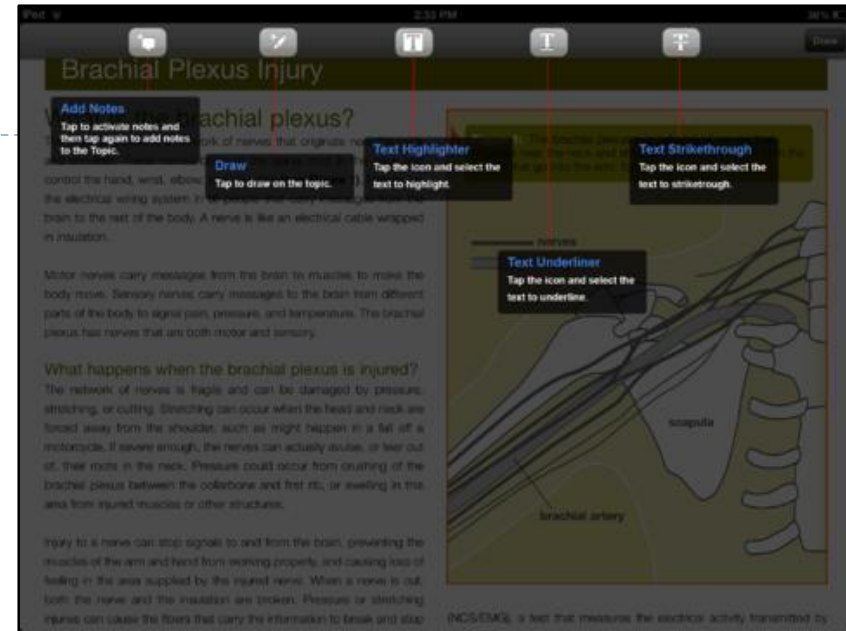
iPad 2:33 PM

Done

Brachial Plexus Injury

Add Notes
Tap to activate notes and then tap again to add notes to the Topic.

W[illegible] brachial plexus?

Draw
Tap to draw on the topic.

Text Highlighter
Tap the icon and select the text to highlight.

Text Strikethrough
Tap the icon and select the text to striketrough.

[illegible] control the hand, wrist, elbow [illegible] the electrical wiring system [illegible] brain to the rest of the body. A nerve is like an electrical cable wrapped in insulation.

Motor nerves carry messages from the brain to muscles to make the body move. Sensory nerves carry messages to the brain from different parts of the body to signal pain, pressure, and temperature. The brachial plexus has nerves that are both motor and sensory.

What happens when the brachial plexus is injured?
The network of nerves is fragile and can be damaged by pressure, stretching, or cutting. Stretching can occur when the head and neck are forced away from the shoulder, such as might happen in a fall off a motorcycle. If severe enough, the nerves can actually avulse, or tear out of, their roots in the neck. Pressure could occur from crushing of the brachial plexus between the collarbone and first rib, or swelling in this area from injured muscles or other structures.

Injury to a nerve can stop signals to and from the brain, preventing the muscles of the arm and hand from working properly, and causing loss of feeling in the area supplied by the injured nerve. When a nerve is cut, both the nerve and the insulation are broken. Pressure or stretching injuries can cause the fibers that carry the information to break and stop

nerves

Text Underliner
Tap the icon and select the text to underline.

scapula

brachial artery

(NCS/EMG), a test that measures the electrical activity transmitted by